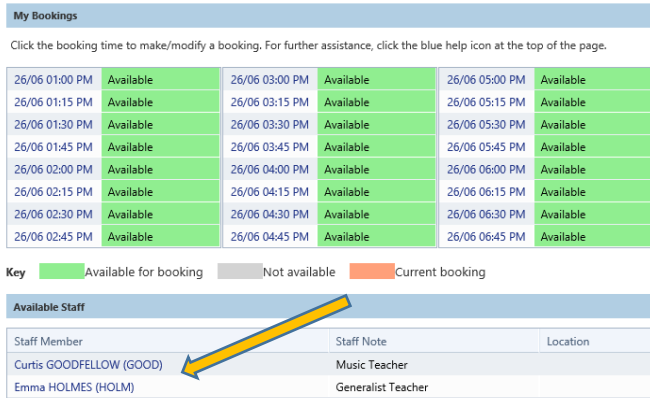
My Bookings

Click the booking time to make/modify a booking. For further assistance, click the blue help icon at the top of the page.

| | | | | | |
|---|---|---|---|---|---|
| 26/06 01:00 PM | Available | 26/06 03:00 PM | Available | 26/06 05:00 PM | Available |
| 26/06 01:15 PM | Available | 26/06 03:15 PM | Available | 26/06 05:15 PM | Available |
| 26/06 01:30 PM | Available | 26/06 03:30 PM | Available | 26/06 05:30 PM | Available |
| 26/06 01:45 PM | Available | 26/06 03:45 PM | Available | 26/06 05:45 PM | Available |
| 26/06 02:00 PM | Available | 26/06 04:00 PM | Available | 26/06 06:00 PM | Available |
| 26/06 02:15 PM | Available | 26/06 04:15 PM | Available | 26/06 06:15 PM | Available |
| 26/06 02:30 PM | Available | 26/06 04:30 PM | Available | 26/06 06:30 PM | Available |
| 26/06 02:45 PM | Available | 26/06 04:45 PM | Available | 26/06 06:45 PM | Available |

Key Available for booking Not available Current booking

Available Staff

| Staff Member | Staff Note | Location |
|---|---|---|
| Curtis GOODFELLOW (GOOD) | Music Teacher | |
| Emma HOLMES (HOLM) | Generalist Teacher | |